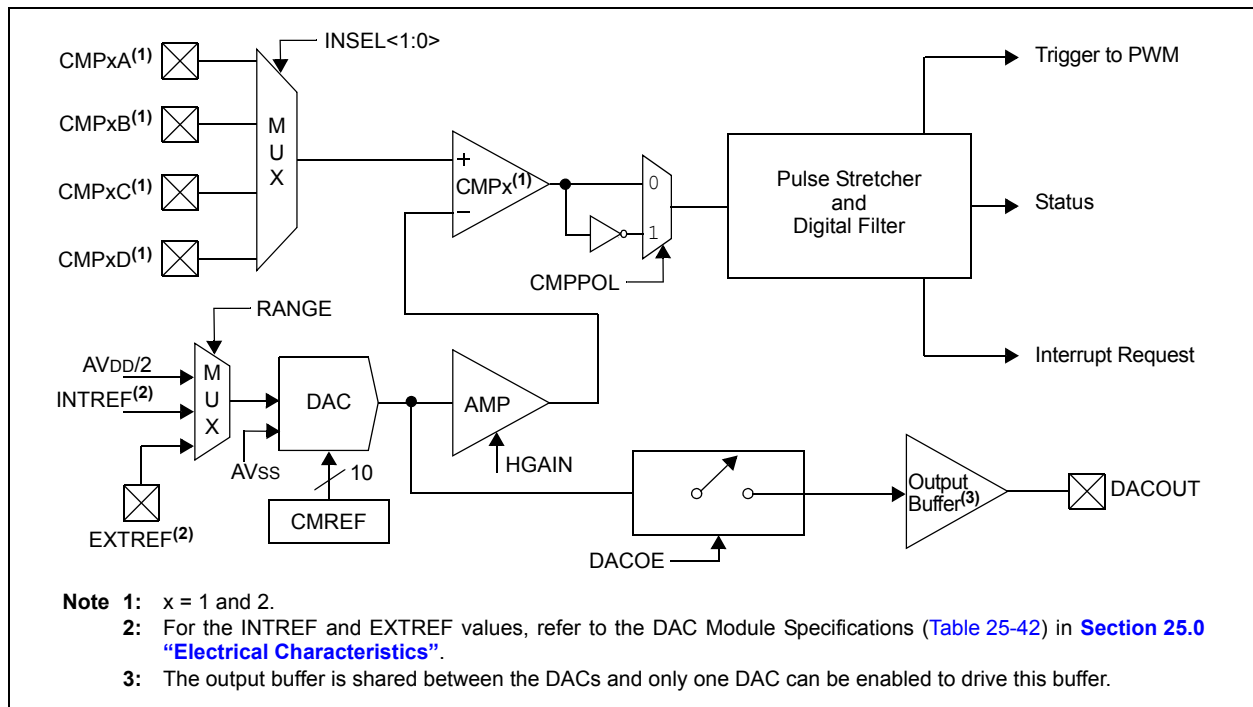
INSEL<1:0>

CMPxA$^{(1)}$

CMPxB$^{(1)}$

CMPxC$^{(1)}$

CMPxD$^{(1)}$

M U X

+

CMPx$^{(1)}$

−

0

1

CMPPOL

Pulse Stretcher and Digital Filter

Trigger to PWM

Status

Interrupt Request

RANGE

AVDD/2

INTREF$^{(2)}$

M U X

EXTREF$^{(2)}$

DAC

AVSS

10

CMREF

AMP

HGAIN

DACOE

Output Buffer$^{(3)}$

DACOUT

**Note 1:** x = 1 and 2.

**2:** For the INTREF and EXTREF values, refer to the DAC Module Specifications (Table 25-42) in **Section 25.0 "Electrical Characteristics"**.

**3:** The output buffer is shared between the DACs and only one DAC can be enabled to drive this buffer.